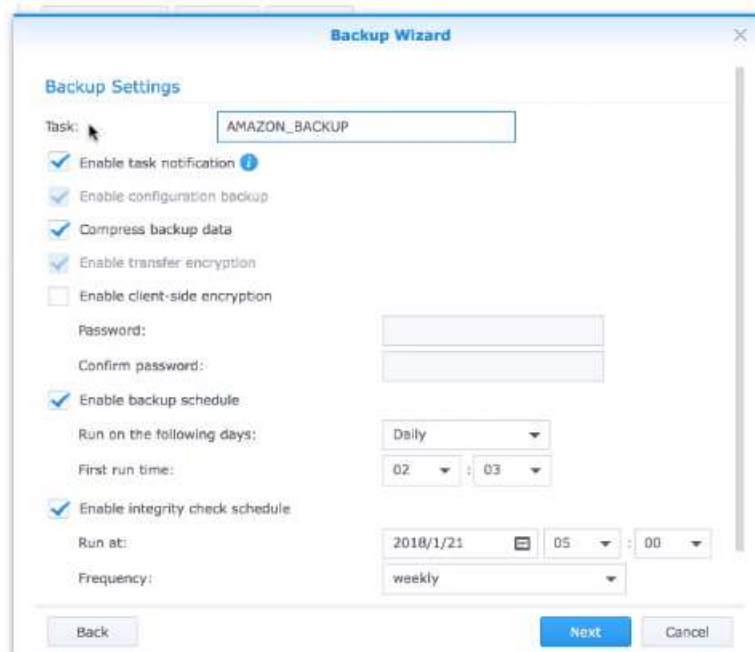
Backup Wizard

Backup Settings

Task: AMAZON_BACKUP

Enable task notification

Enable configuration backup

Compress backup data

Enable transfer encryption

Enable client-side encryption

Password:

Confirm password:

Enable backup schedule

Run on the following days: Daily

First run time: 02 : 03

Enable integrity check schedule

Run at: 2018/1/21 05 : 00

Frequency: weekly

Back

Next

Cancel